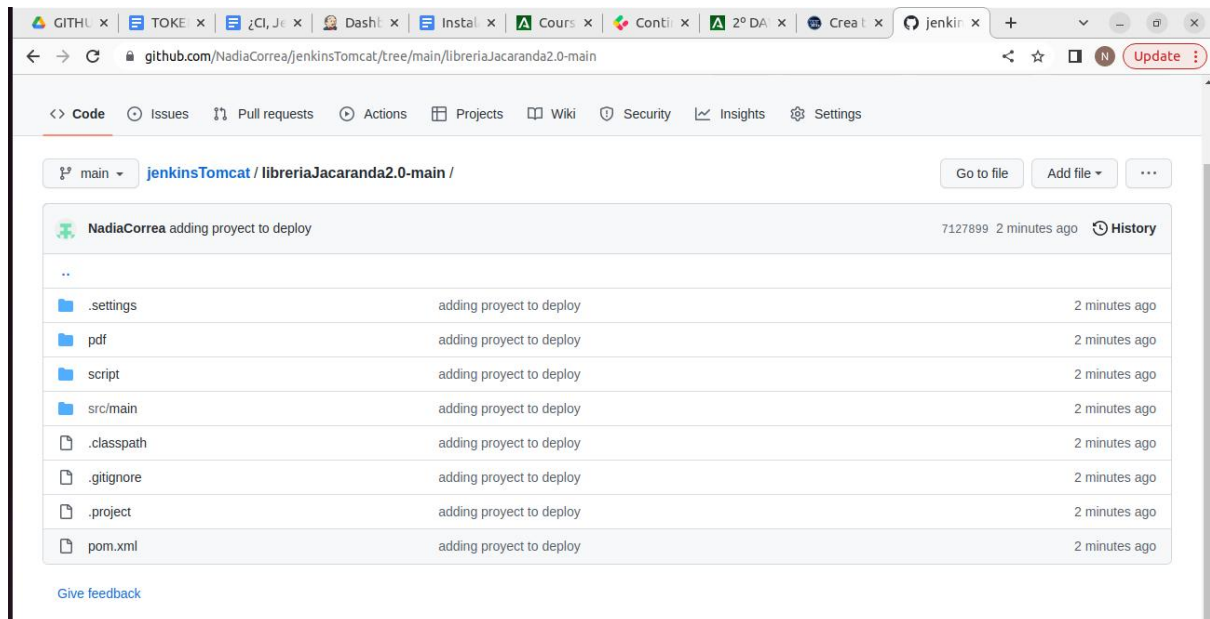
GITHU × | TOKE × | ¿CI, Je × | Dashb × | Instal × | Cours × | Conti × | 2º DA × | Crea × | jenkin × | +

github.com/NadiaCorrea/jenkinsTomcat/tree/main/libreriaJacaranda2.0-main

N Update

<> Code | Issues | Pull requests | Actions | Projects | Wiki | Security | Insights | Settings

main ▾ | jenkinsTomcat / libreriaJacaranda2.0-main /

Go to file | Add file ▾ | ···

NadiaCorrea adding proyect to deploy | 7127899 2 minutes ago | History

..

| | | |
|---|---|---|
| .settings | adding proyect to deploy | 2 minutes ago |
| pdf | adding proyect to deploy | 2 minutes ago |
| script | adding proyect to deploy | 2 minutes ago |
| src/main | adding proyect to deploy | 2 minutes ago |
| .classpath | adding proyect to deploy | 2 minutes ago |
| .gitignore | adding proyect to deploy | 2 minutes ago |
| .project | adding proyect to deploy | 2 minutes ago |
| pom.xml | adding proyect to deploy | 2 minutes ago |

Give feedback